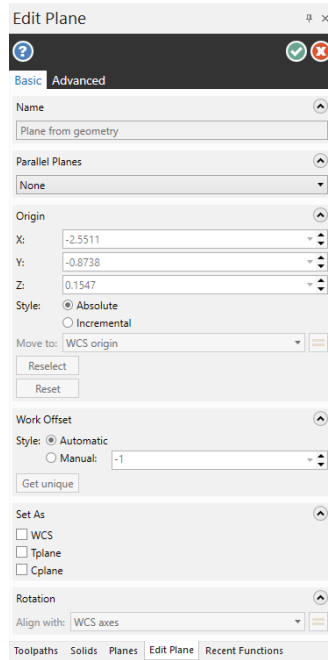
Edit Plane

Basic Advanced

Name

Plane from geometry

Parallel Planes

None

Origin

X: -2.5511

Y: -0.8738

Z: 0.1547

Style: Absolute

Incremental

Move to: WCS origin

Reselect

Reset

Work Offset

Style: Automatic

Manual: -1

Get unique

Set As

WCS

Tplane

Cplane

Rotation

Align with: WCS axes

Toolpaths Solids Planes Edit Plane Recent Functions